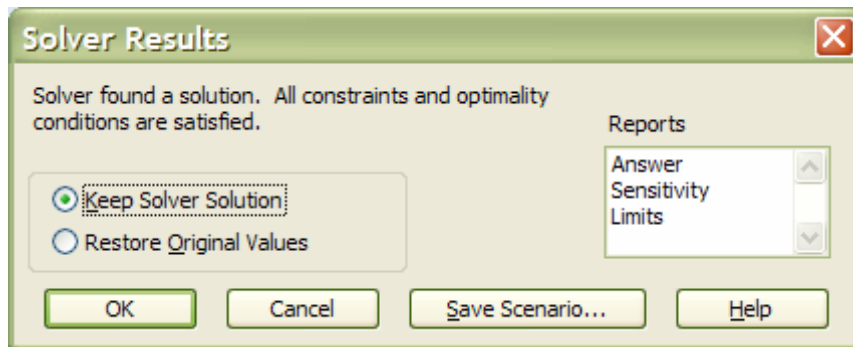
Solver Results

Solver found a solution. All constraints and optimality conditions are satisfied.

Reports

Answer
Sensitivity
Limits

Keep Solver Solution
Restore Original Values

OK
Cancel
Save Scenario...
Help